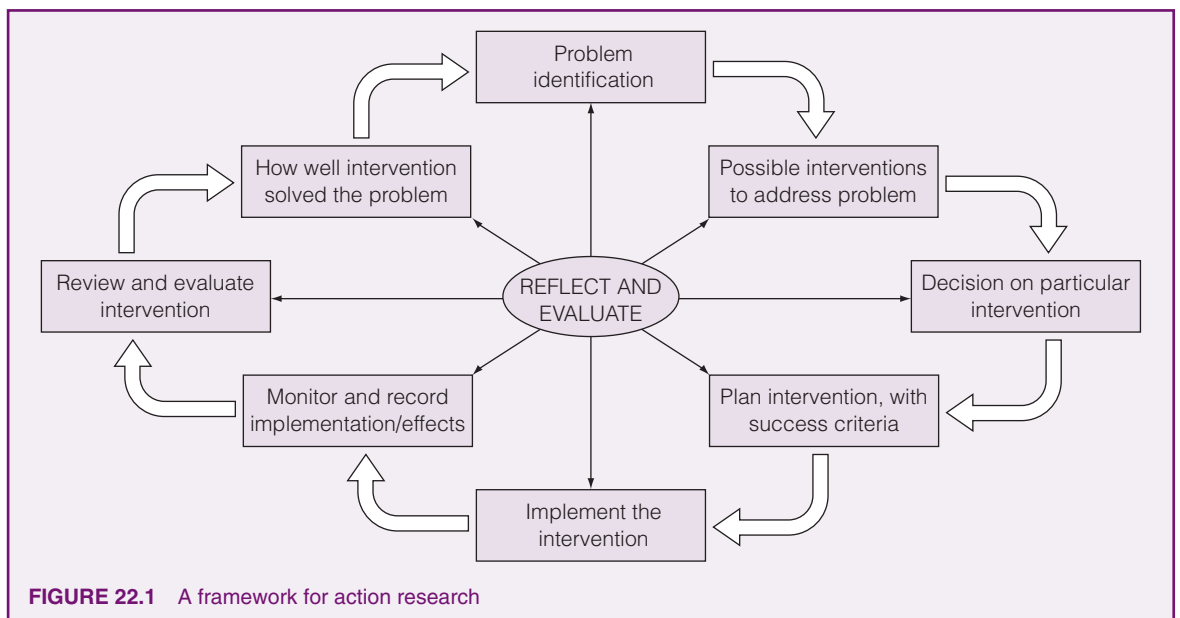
Problem identification

Possible interventions to address problem

Decision on particular intervention

Plan intervention, with success criteria

Implement the intervention

Monitor and record implementation/effects

Review and evaluate intervention

How well intervention solved the problem

REFLECT AND EVALUATE

**FIGURE 22.1** A framework for action research